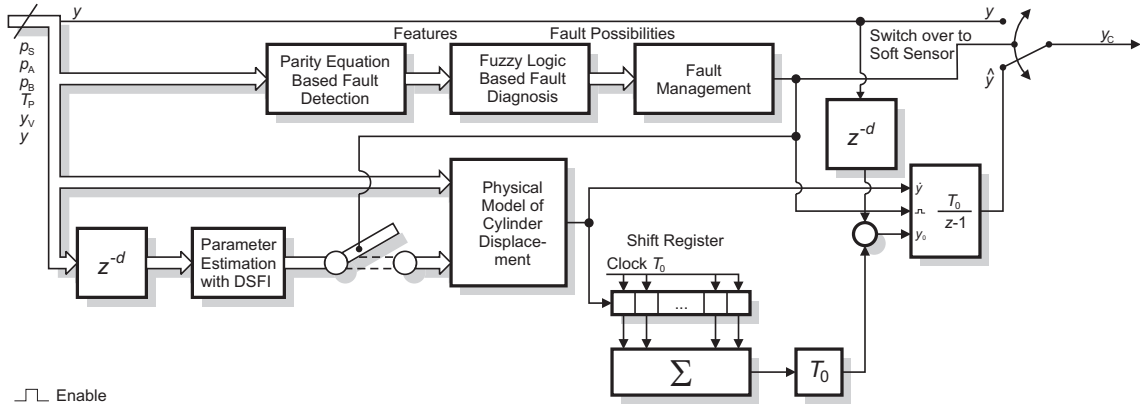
$y$

$p_S$
$p_A$
$p_B$
$T_P$
$y_V$
$y$

Features

Fault Possibilities

Parity Equation Based Fault Detection

Fuzzy Logic Based Fault Diagnosis

Fault Management

$y$

Switch over to Soft Sensor

$y_C$

$\hat{y}$

$z^{-d}$

Physical Model of Cylinder Displacement

$\dot{y}$

$y_0$

$\frac{T_0}{z-1}$

$z^{-d}$

Parameter Estimation with DSFI

Shift Register

Clock $T_0$

...

$\Sigma$

$T_0$

Enable